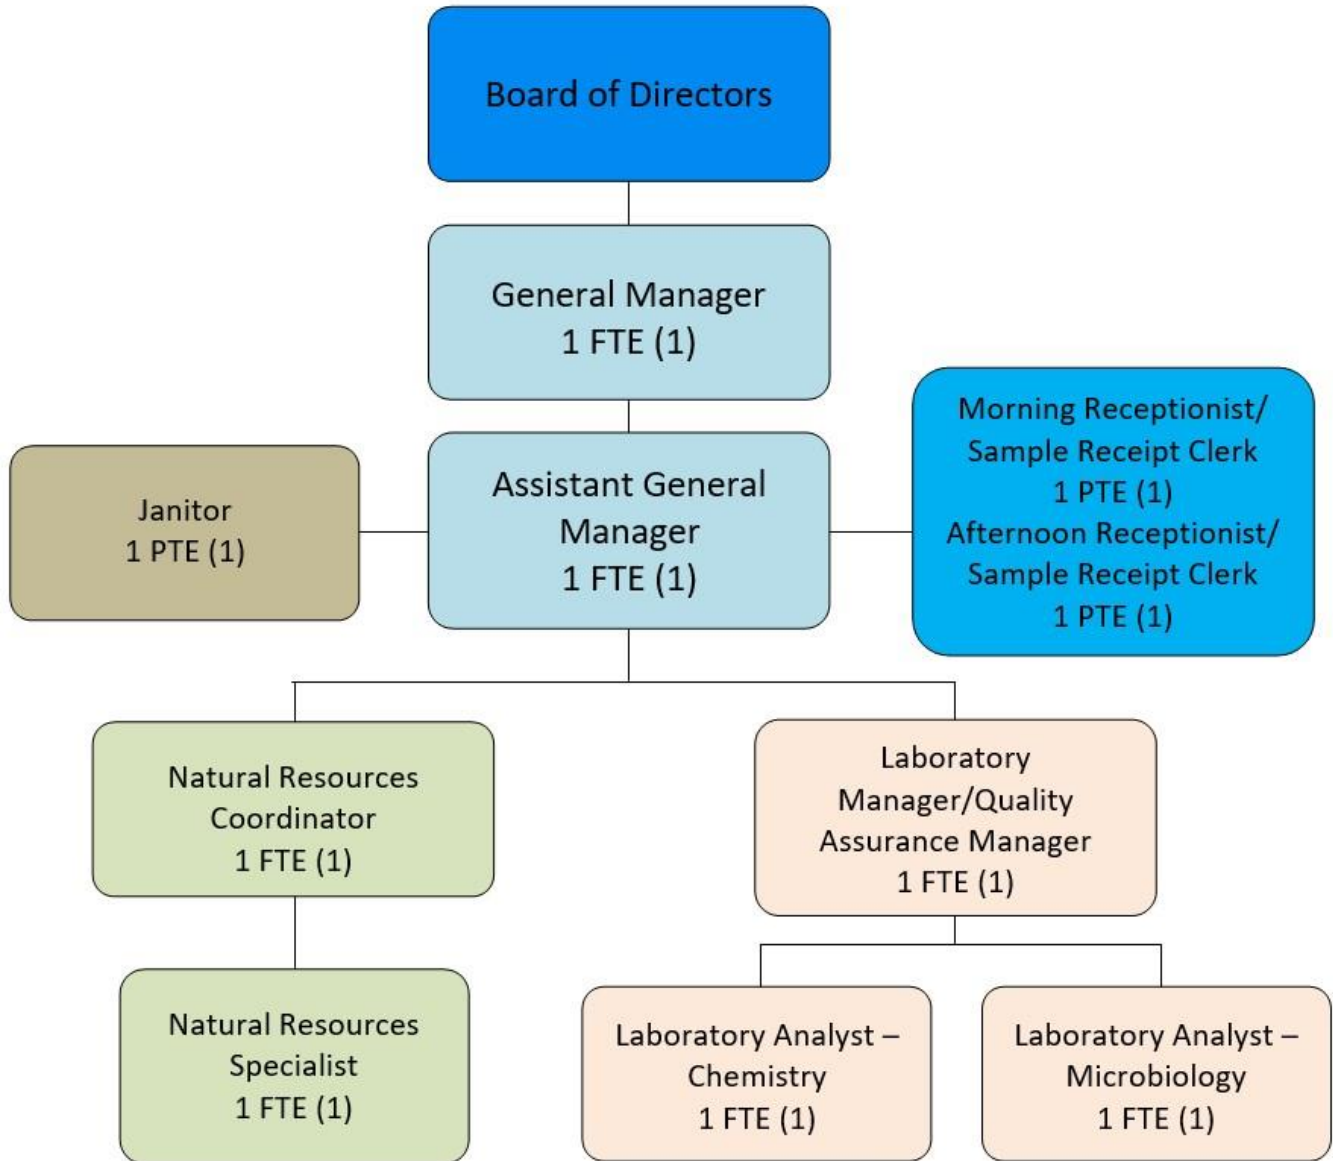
Board of Directors

General Manager
1 FTE (1)

Janitor
1 PTE (1)

Assistant General Manager
1 FTE (1)

Morning Receptionist/ Sample Receipt Clerk
1 PTE (1)
Afternoon Receptionist/ Sample Receipt Clerk
1 PTE (1)

Natural Resources Coordinator
1 FTE (1)

Laboratory Manager/Quality Assurance Manager
1 FTE (1)

Natural Resources Specialist
1 FTE (1)

Laboratory Analyst – Chemistry
1 FTE (1)

Laboratory Analyst – Microbiology
1 FTE (1)